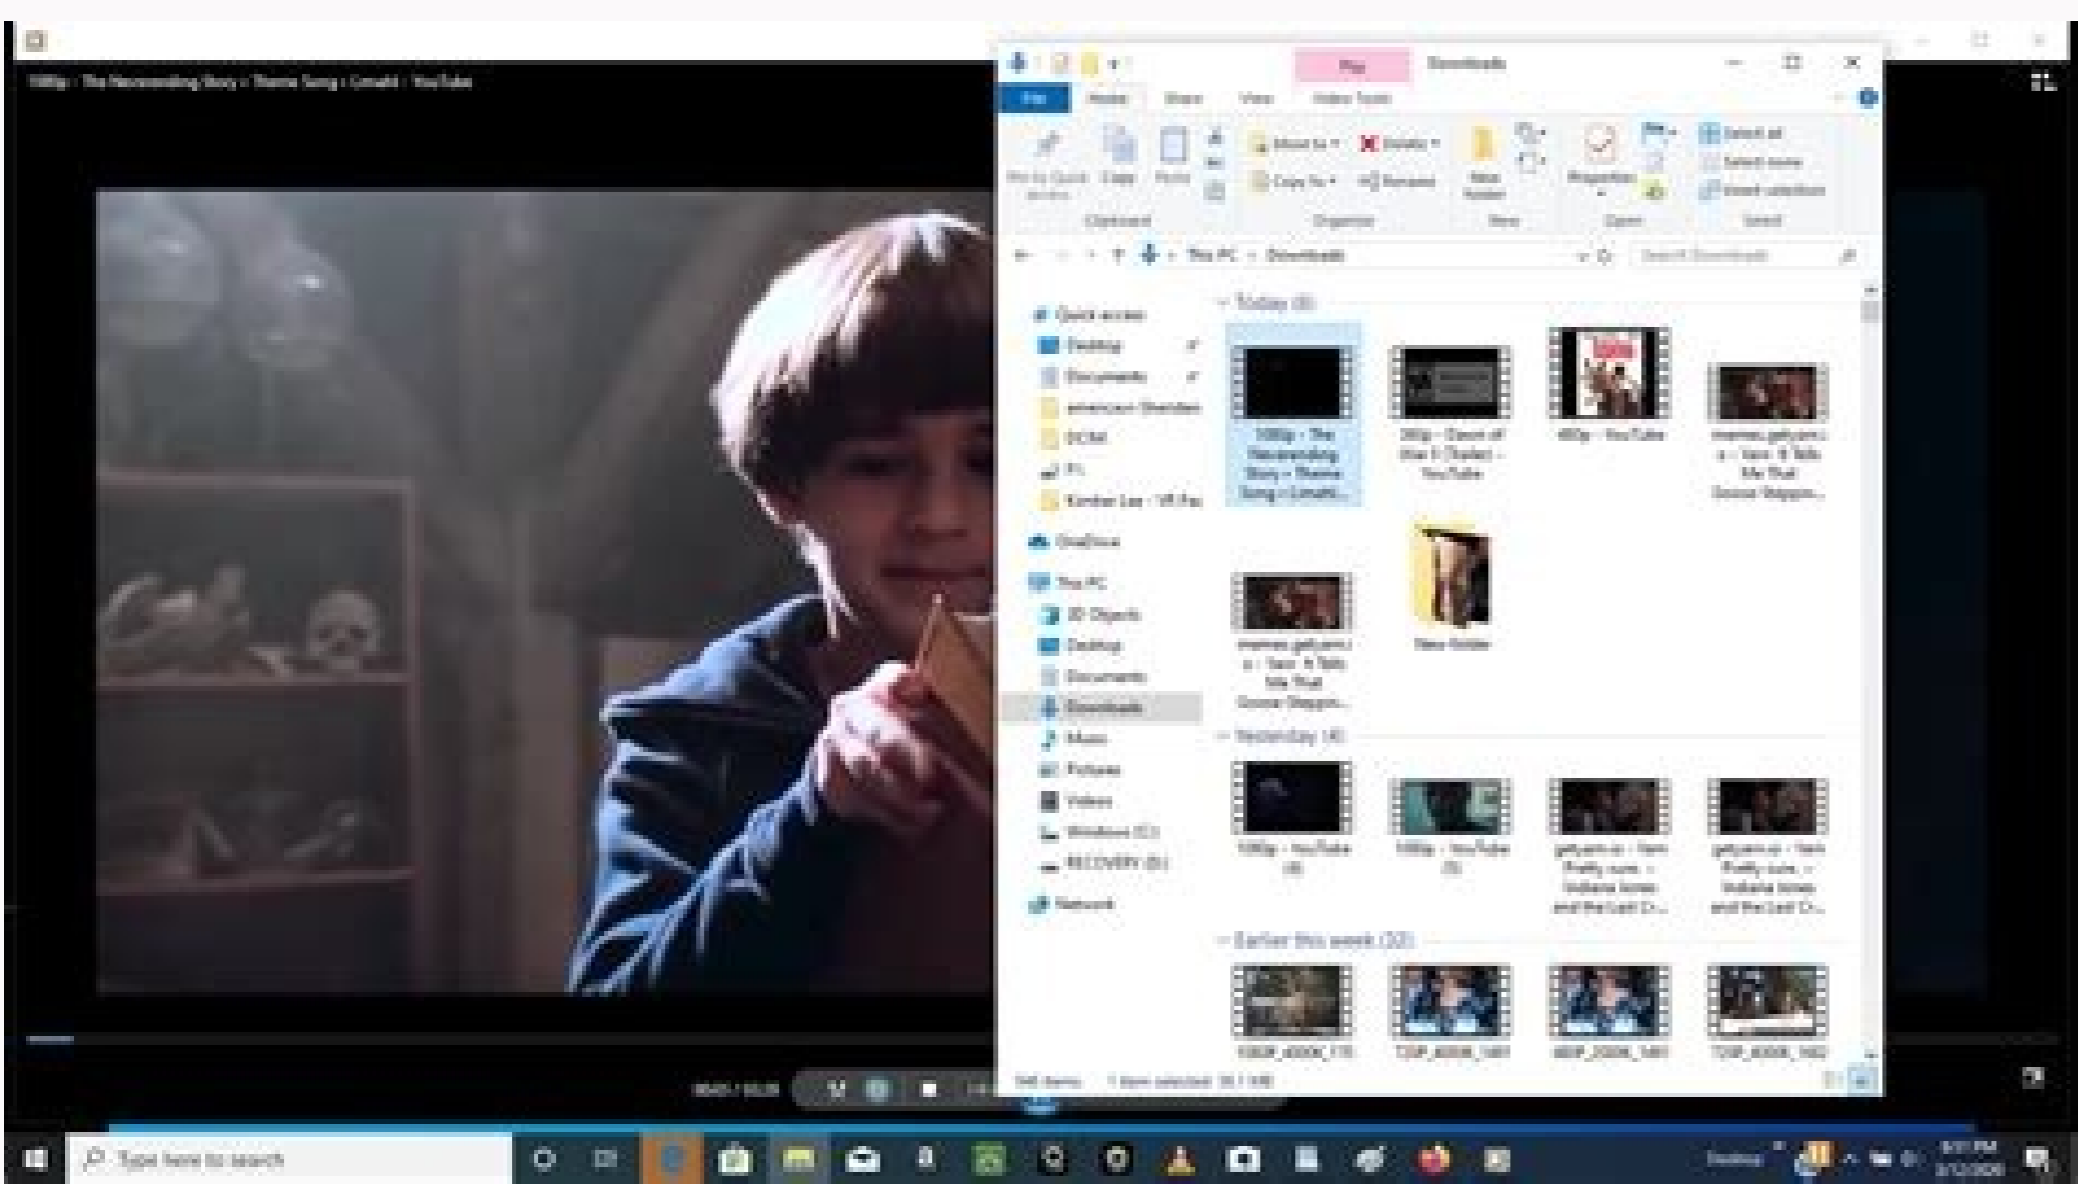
1080p - The Neverending Story • Theme Song • Limahl - YouTube

Play Downloads

File Home Share View Video Tools

Pin to Quick access Copy Paste Move to Delete Copy to Rename New folder Properties Select all Select none Invert selection

Clipboard Organize New Open Select

This PC > Downloads

Search Downloads

Quick access
Desktop
Documents
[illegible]
DCIM
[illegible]
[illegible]
OneDrive
This PC
3D Objects
Desktop
Documents
Downloads
Music
Pictures
Videos
Windows (C:)
RECOVERY (D:)
Network

Today (6)

1080p - The Neverending Story • Theme Song • Limahl...

360p - Clash of the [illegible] - YouTube

480p - YouTube

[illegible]

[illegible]

New folder

Yesterday (4)

1080p - YouTube (4)

1080p - YouTube (3)

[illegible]

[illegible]

Earlier this week (32)

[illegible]

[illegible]

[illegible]

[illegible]

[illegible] items 1 item selected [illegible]

Type here to search

Desktop

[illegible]